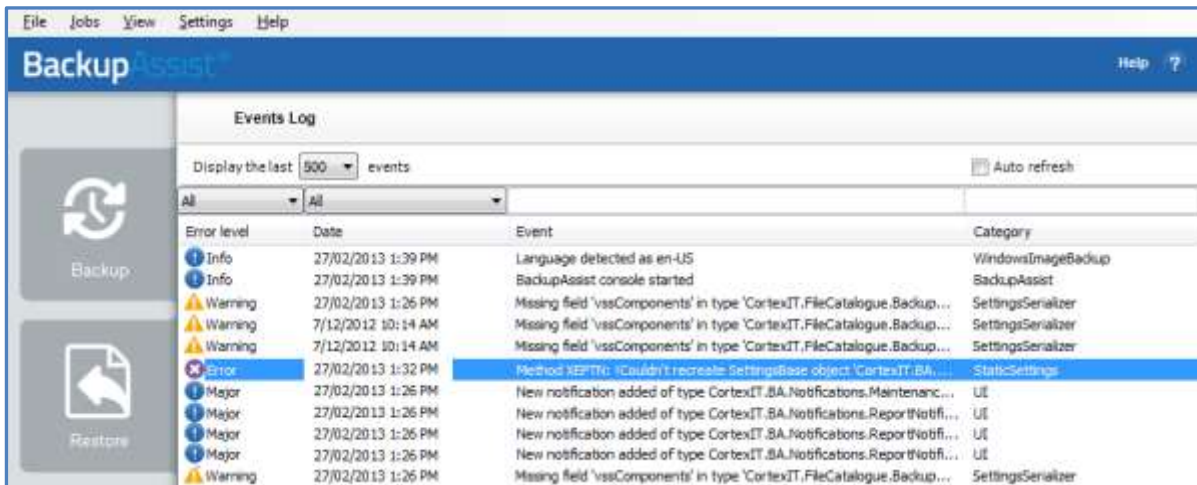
File Jobs View Settings Help

BackupAssist

Help ?

Backup

Restore

Events Log

Display the last 500 events

Auto refresh

All All

| Error level | Date | Event | Category |
|---|---|---|---|
| Info | 27/02/2013 1:39 PM | Language detected as en-US | WindowsImageBackup |
| Info | 27/02/2013 1:39 PM | BackupAssist console started | BackupAssist |
| Warning | 27/02/2013 1:26 PM | Missing field 'vssComponents' in type 'CortexIT.FileCatalogue.Backup... | SettingsSerializer |
| Warning | 7/12/2012 10:14 AM | Missing field 'vssComponents' in type 'CortexIT.FileCatalogue.Backup... | SettingsSerializer |
| Warning | 7/12/2012 10:14 AM | Missing field 'vssComponents' in type 'CortexIT.FileCatalogue.Backup... | SettingsSerializer |
| Error | 27/02/2013 1:32 PM | Method XEPTN: !Couldn't recreate SettingsBase object 'CortexIT.BA.... | StaticSettings |
| Major | 27/02/2013 1:26 PM | New notification added of type CortexIT.BA.Notifications.Maintenanc... | UI |
| Major | 27/02/2013 1:26 PM | New notification added of type CortexIT.BA.Notifications.ReportNotifi... | UI |
| Major | 27/02/2013 1:26 PM | New notification added of type CortexIT.BA.Notifications.ReportNotifi... | UI |
| Major | 27/02/2013 1:26 PM | New notification added of type CortexIT.BA.Notifications.ReportNotifi... | UI |
| Warning | 27/02/2013 1:26 PM | Missing field 'vssComponents' in type 'CortexIT.FileCatalogue.Backup... | SettingsSerializer |